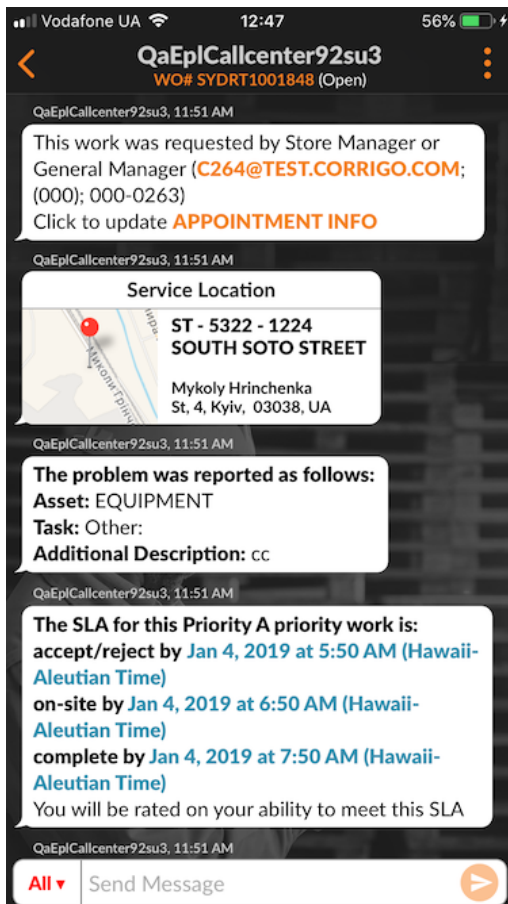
Vodafone UA 12:47 56%

QaEplCallcenter92su3
WO# SYDRT1001848 (Open)

QaEplCallcenter92su3, 11:51 AM

This work was requested by Store Manager or General Manager (C264@TEST.CORRIGO.COM; (000); 000-0263)
Click to update APPOINTMENT INFO

QaEplCallcenter92su3, 11:51 AM

Service Location

ST - 5322 - 1224
SOUTH SOTO STREET

Mykoly Hrinchenka St, 4, Kyiv, 03038, UA

QaEplCallcenter92su3, 11:51 AM

The problem was reported as follows:
Asset: EQUIPMENT
Task: Other:
Additional Description: cc

QaEplCallcenter92su3, 11:51 AM

The SLA for this Priority A priority work is:
accept/reject by Jan 4, 2019 at 5:50 AM (Hawaii-Aleutian Time)
on-site by Jan 4, 2019 at 6:50 AM (Hawaii-Aleutian Time)
complete by Jan 4, 2019 at 7:50 AM (Hawaii-Aleutian Time)
You will be rated on your ability to meet this SLA

QaEplCallcenter92su3, 11:51 AM

All ▾ Send Message